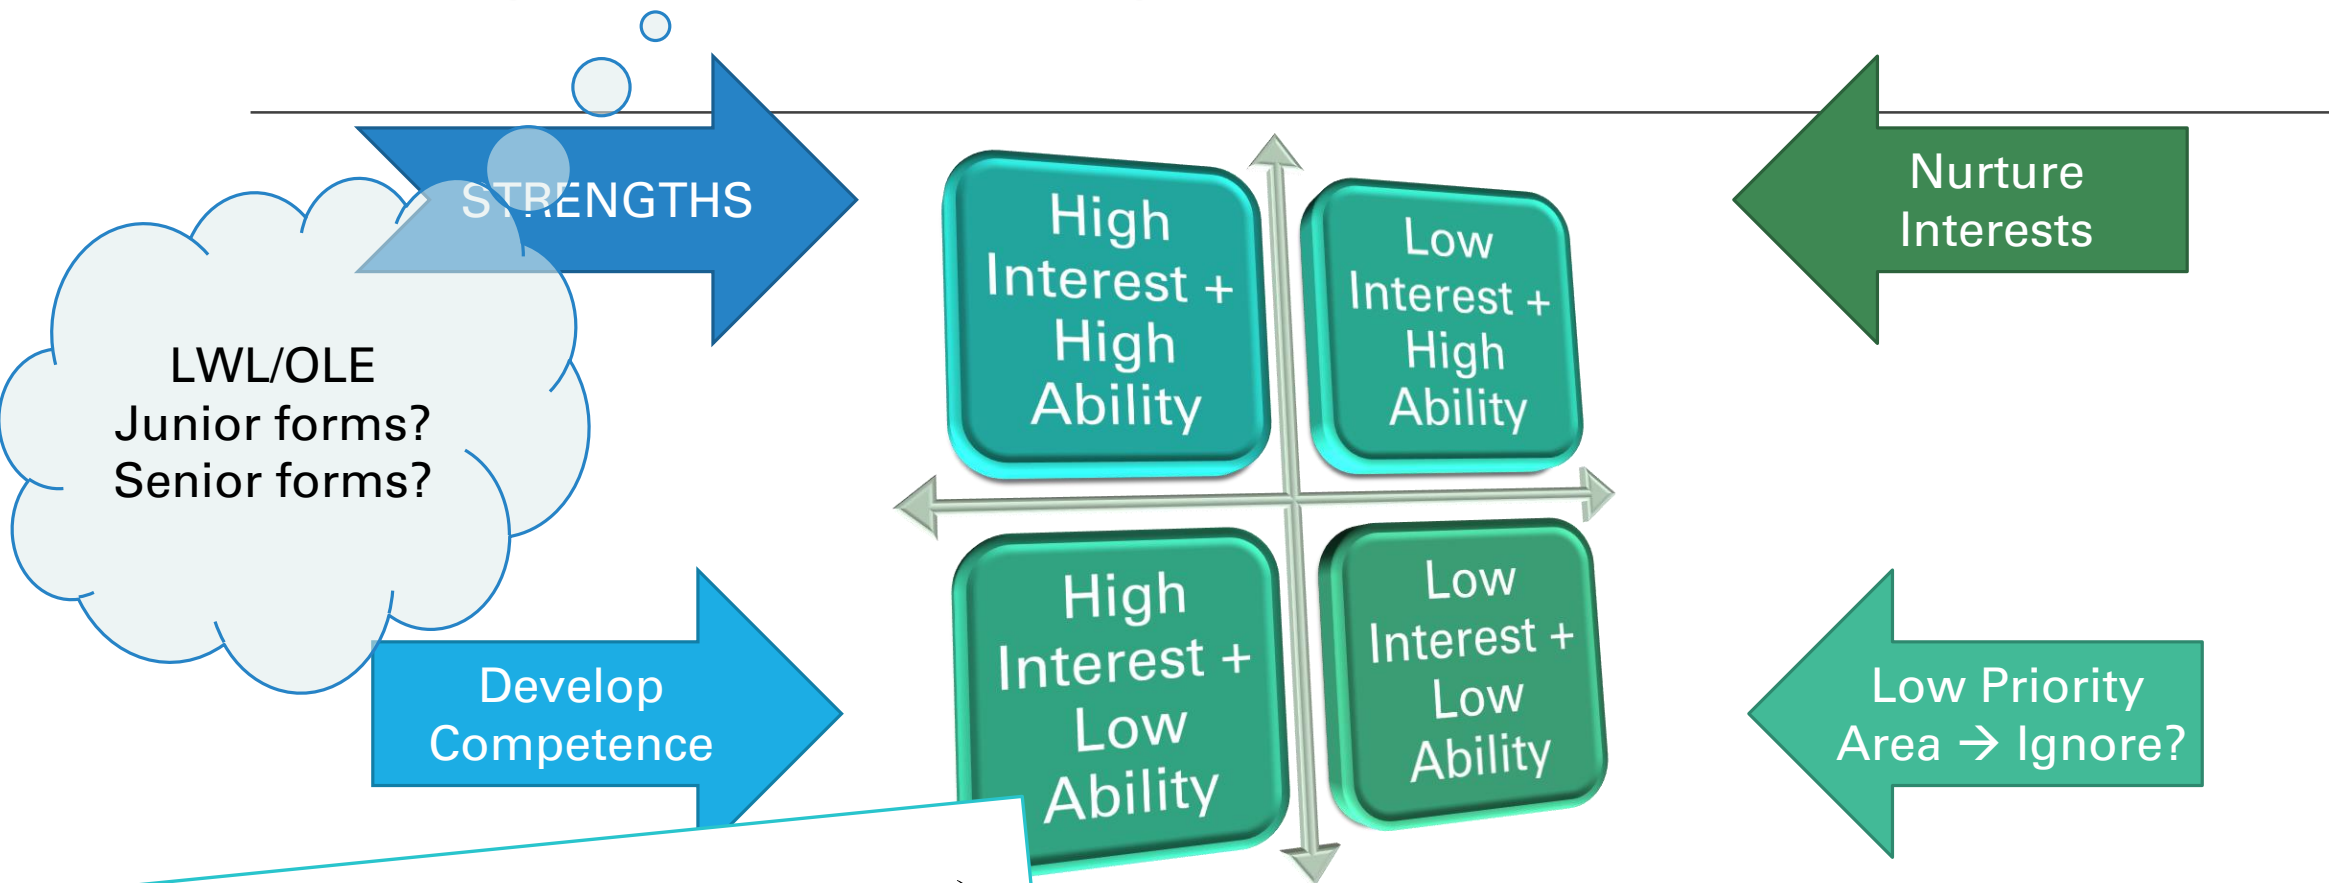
LWL/OLE
Junior forms?
Senior forms?

STRENGTHS

Develop Competence

High Interest + High Ability

Low Interest + High Ability

High Interest + Low Ability

Low Interest + Low Ability

Nurture Interests

Low Priority Area → Ignore?